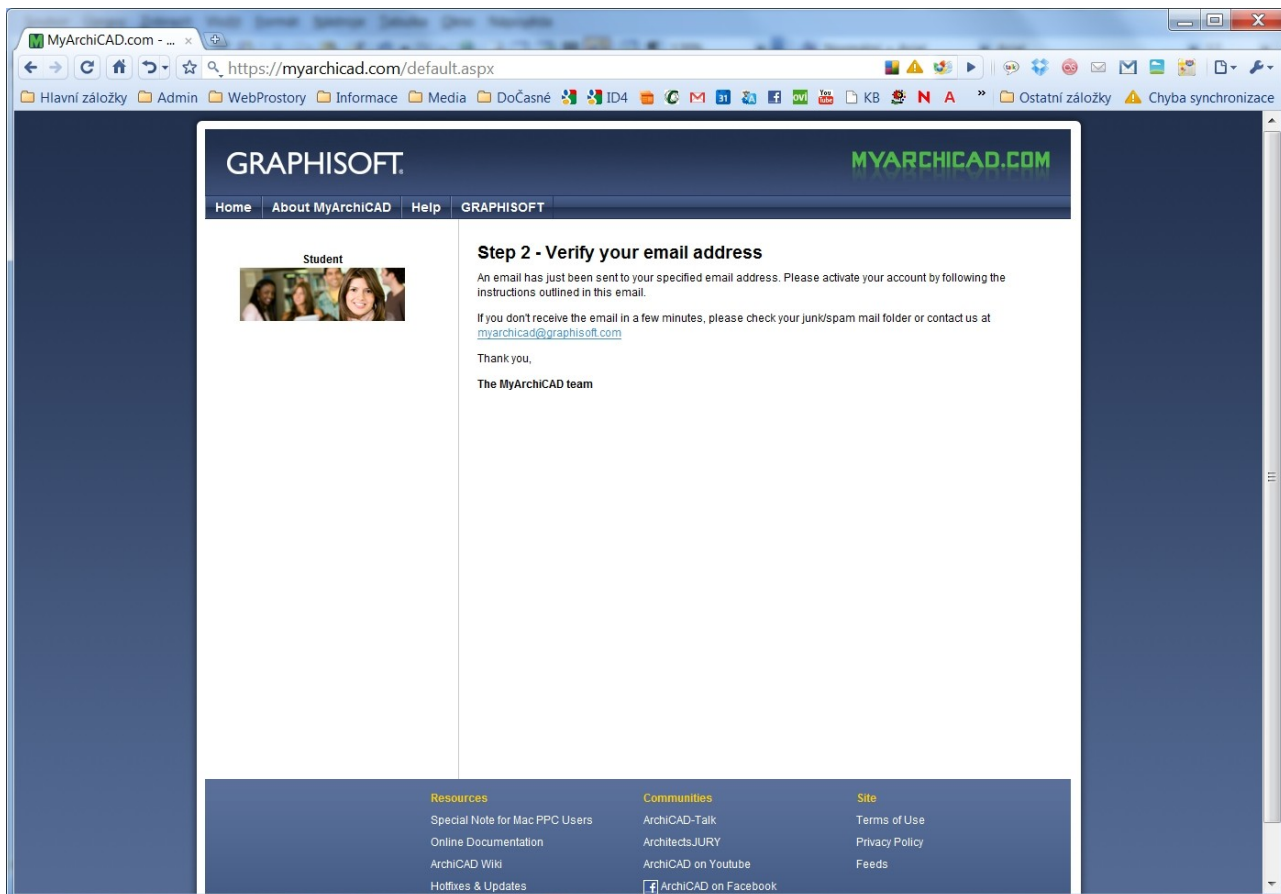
MyArchiCAD.com - ... ×

https://myarchicad.com/default.aspx

Hlavní záložky Admin WebProstory Informace Media DoČasné ID4 KB N A » Ostatní záložky Chyba synchronizace

GRAPHISOFT.

MYARCHICAD.COM

Home About MyArchiCAD Help GRAPHISOFT

Student

Step 2 - Verify your email address

An email has just been sent to your specified email address. Please activate your account by following the instructions outlined in this email.

If you don't receive the email in a few minutes, please check your junk/spam mail folder or contact us at myarchicad@graphisoft.com

Thank you,

The MyArchiCAD team

Resources
Special Note for Mac PPC Users
Online Documentation
ArchiCAD Wiki
Hotfixes & Updates

Communities
ArchiCAD-Talk
ArchitectsJURY
ArchiCAD on Youtube
ArchiCAD on Facebook

Site
Terms of Use
Privacy Policy
Feeds